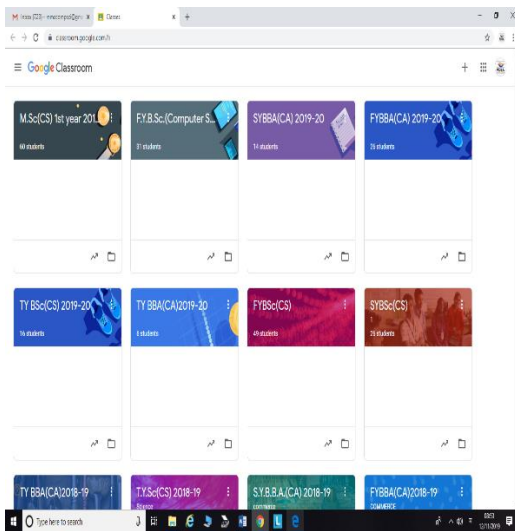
M Inbox (223) - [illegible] ×  Classes × +

classroom.google.com/h

≡ Google Classroom

M.Sc(CS) 1st year 201...
60 students

F.Y.B.Sc.(Computer S...
31 students

SYBBA(CA) 2019-20
34 students

FYBBA(CA) 2019-20
25 students

TY BSc(CS) 2019-20
16 students

TY BBA(CA)2019-20
8 students

FYBSc(CS)
49 students

SYBSc(CS)
25 students

TY BBA(CA)2018-19

T.Y.Sc(CS) 2018-19

S.Y.B.B.A.(CA) 2018-19
commerce

FYBBA(CA)2018-19
COMMERCE

Type here to search

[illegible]
12/11/2019